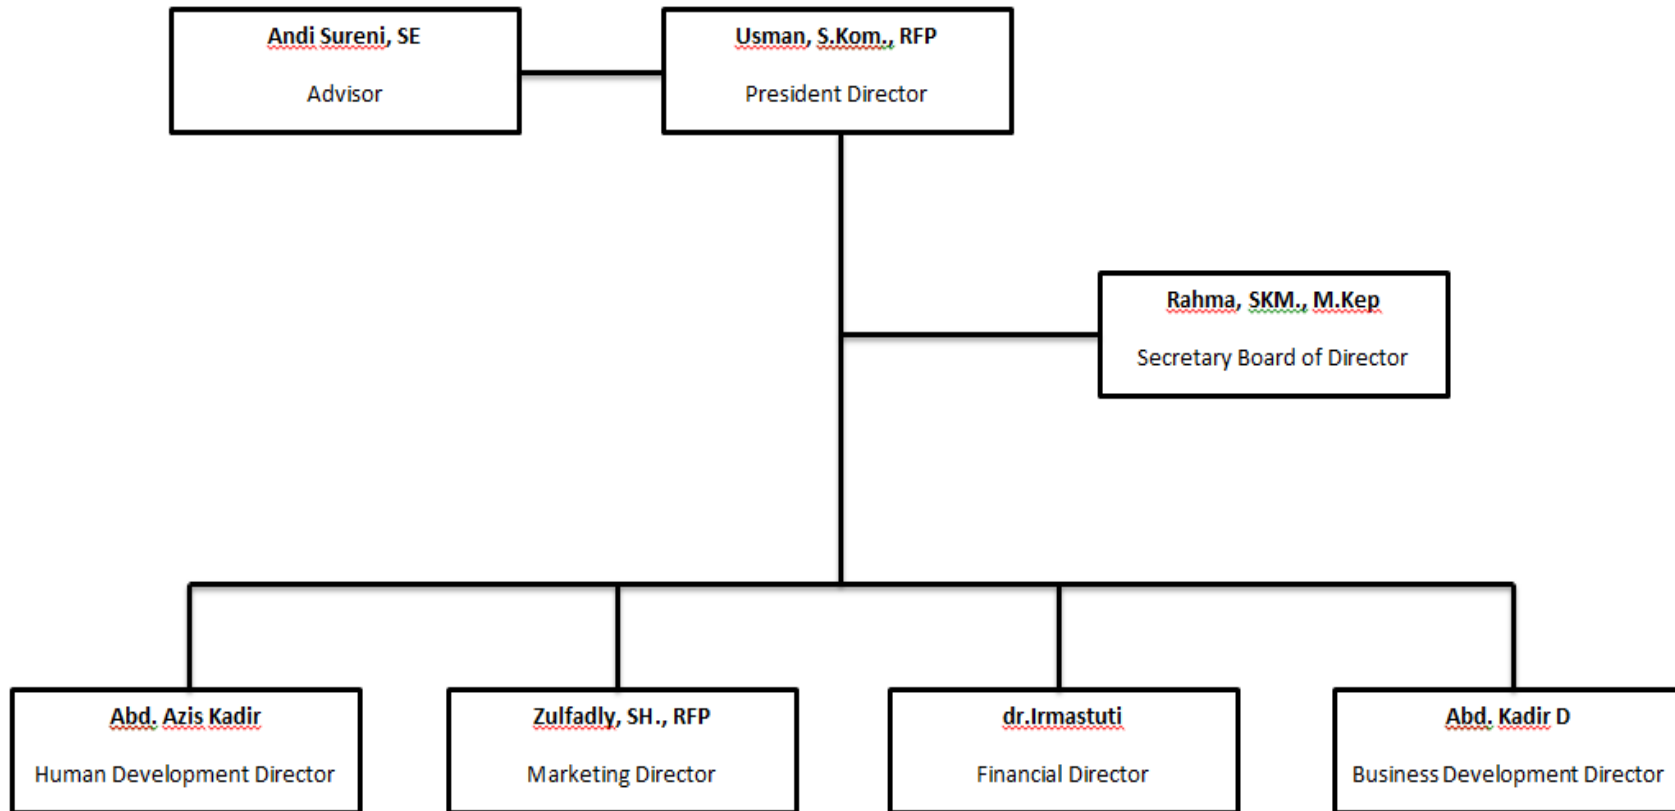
Andi Sureni, SE

Advisor

Usman, S.Kom., RFP

President Director

Rahma, SKM., M.Kep

Secretary Board of Director

Abd. Azis Kadir

Human Development Director

Zulfadly, SH., RFP

Marketing Director

dr.Irmastuti

Financial Director

Abd. Kadir D

Business Development Director